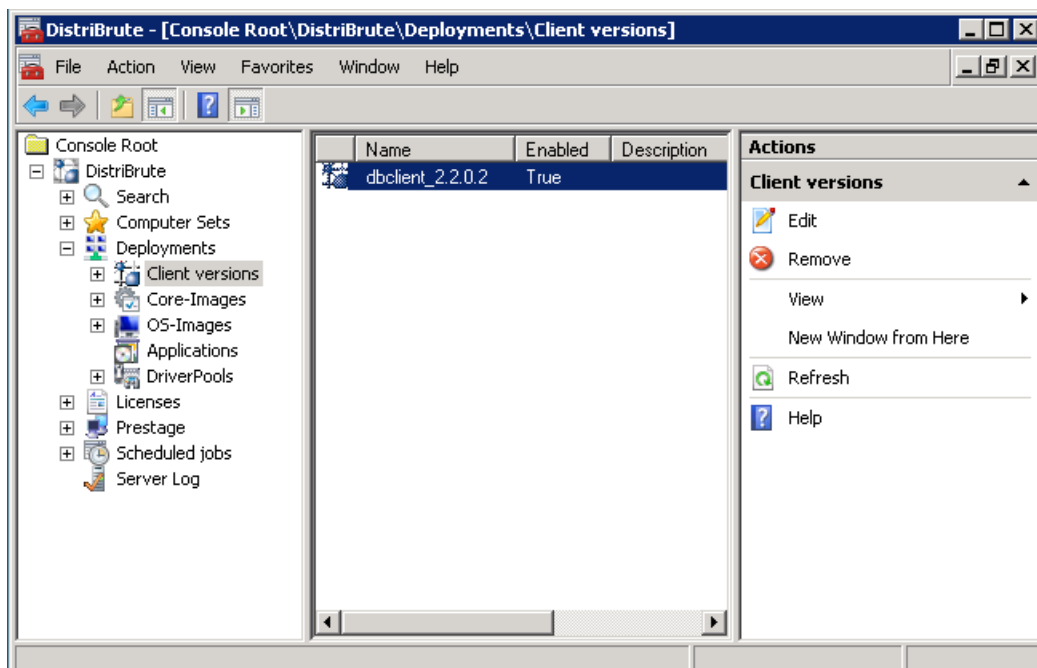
DistriBrute - [Console Root\DistriBrute\Deployments\Client versions]

File Action View Favorites Window Help

Console Root
DistriBrute
Search
Computer Sets
Deployments
Client versions
Core-Images
OS-Images
Applications
DriverPools
Licenses
Prestage
Scheduled jobs
Server Log

| Name | Enabled | Description |
|---|---|---|
| dbclient_2.2.0.2 | True | |

Actions
Client versions
Edit
Remove
View
New Window from Here
Refresh
Help